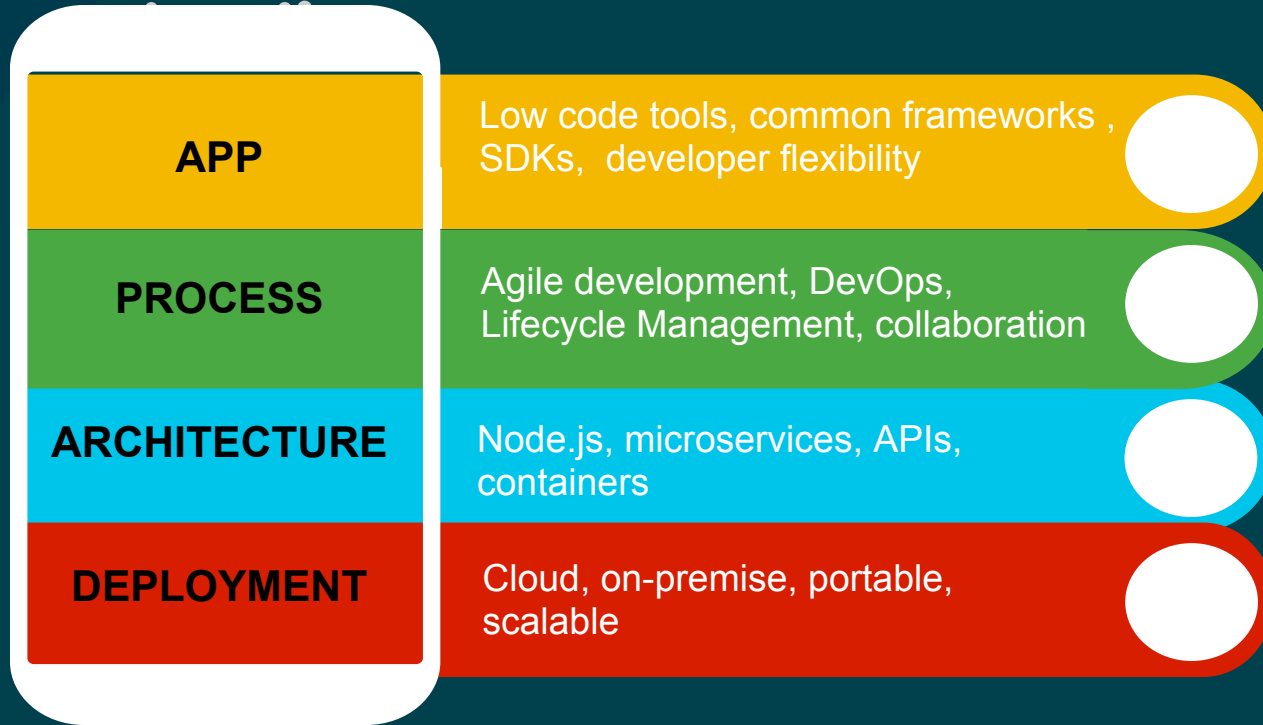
APP

Low code tools, common frameworks , SDKs, developer flexibility

PROCESS

Agile development, DevOps, Lifecycle Management, collaboration

ARCHITECTURE

Node.js, microservices, APIs, containers

DEPLOYMENT

Cloud, on-premise, portable, scalable